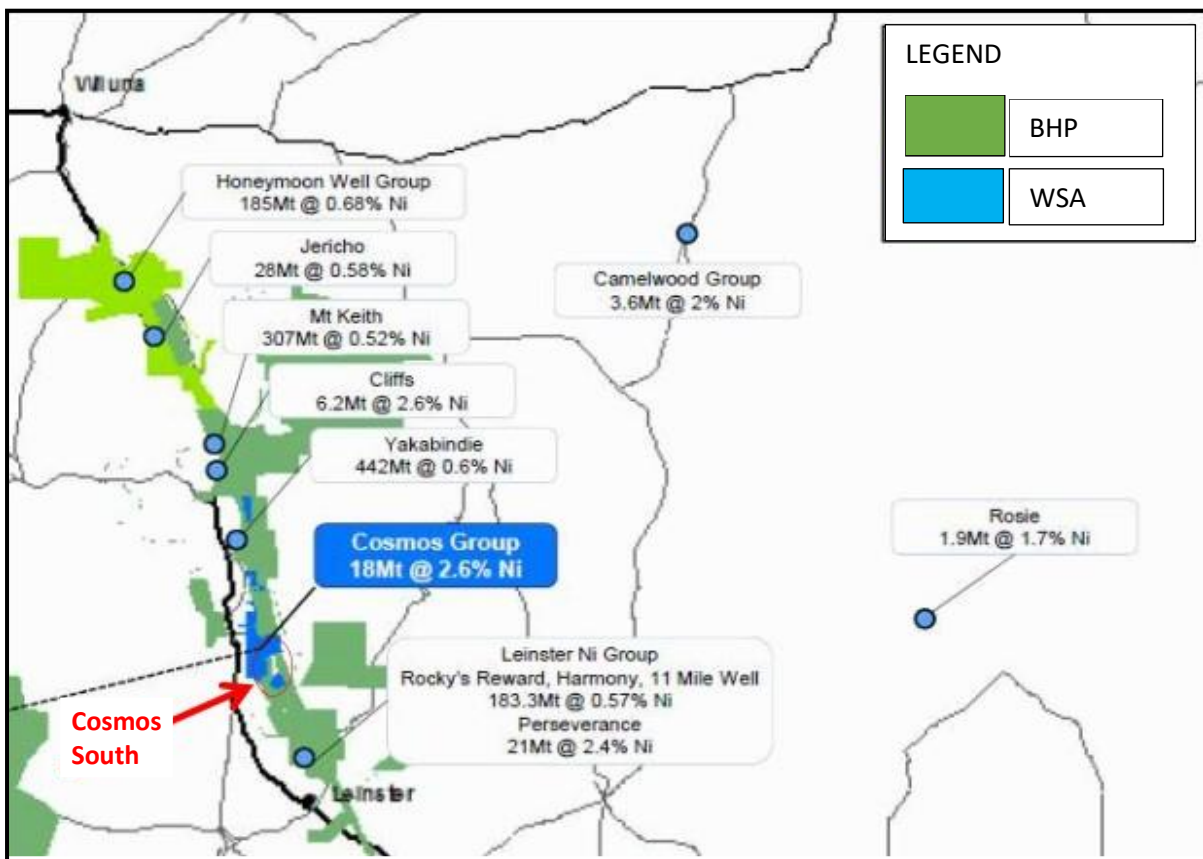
Wiluna

LEGEND

BHP

WSA

Honeymoon Well Group
185Mt @ 0.68% Ni

Jericho
28Mt @ 0.58% Ni

Mt Keith
307Mt @ 0.52% Ni

Cliffs
6.2Mt @ 2.6% Ni

Yakabindie
442Mt @ 0.6% Ni

Camelwood Group
3.6Mt @ 2% Ni

Cosmos Group
18Mt @ 2.6% Ni

Rosie
1.9Mt @ 1.7% Ni

Leinster Ni Group
Rocky's Reward, Harmony, 11 Mile Well
183.3Mt @ 0.57% Ni
Perseverance
21Mt @ 2.4% Ni

Cosmos South

Leinster